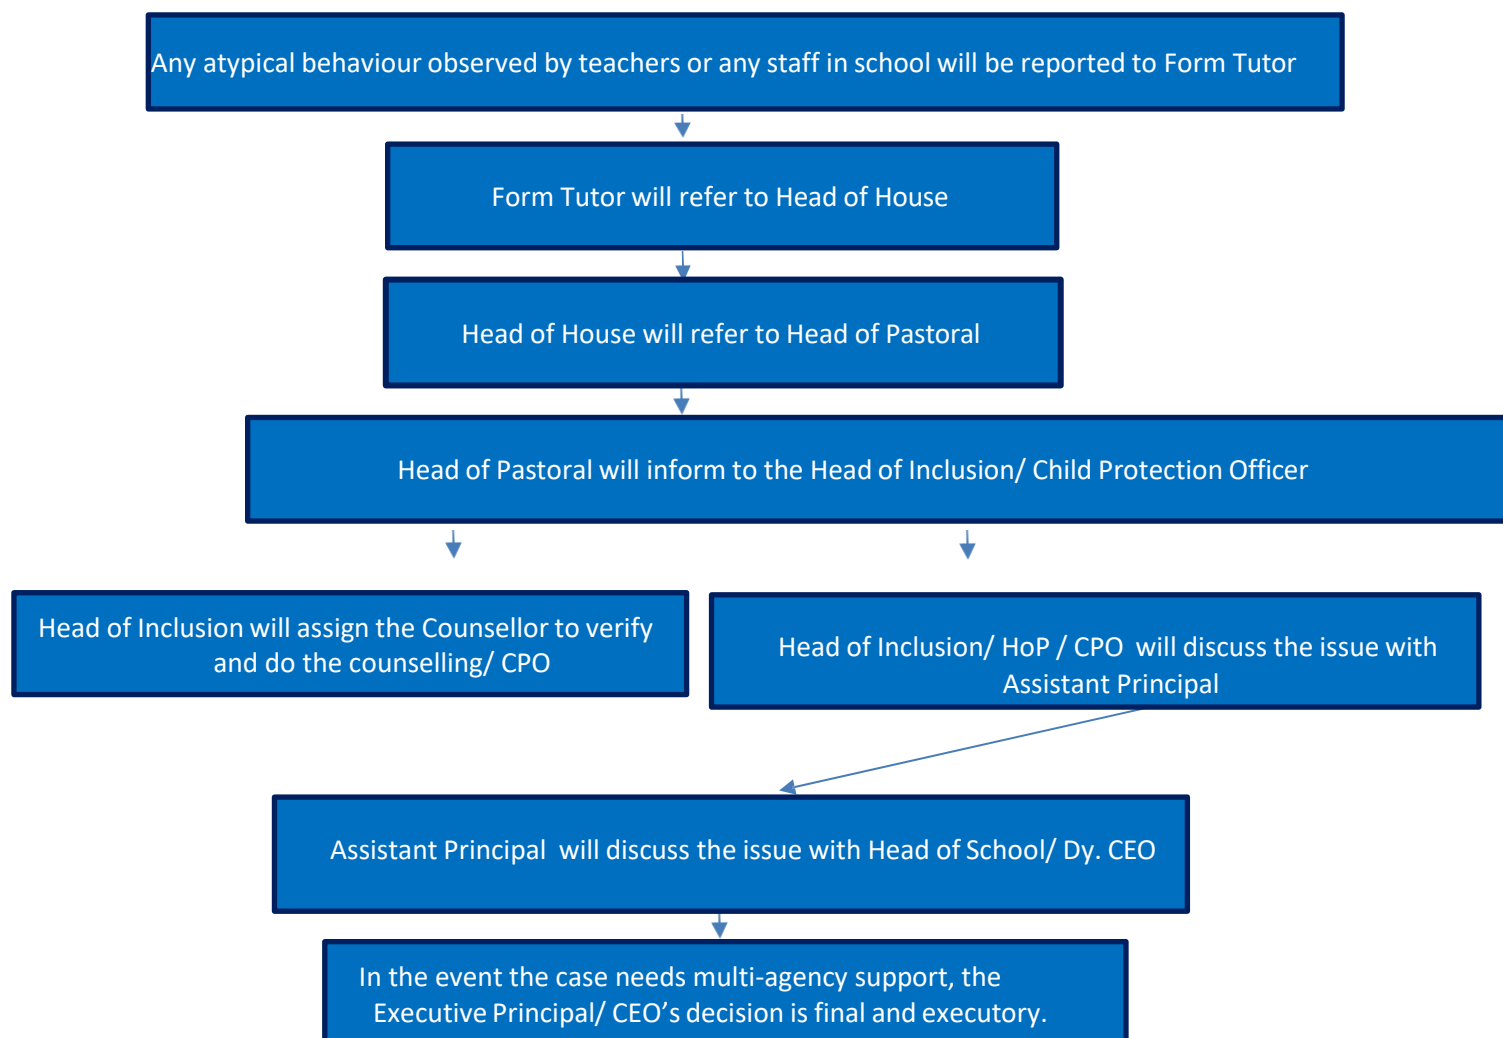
Any atypical behaviour observed by teachers or any staff in school will be reported to Form Tutor

Form Tutor will refer to Head of House

Head of House will refer to Head of Pastoral

Head of Pastoral will inform to the Head of Inclusion/ Child Protection Officer

Head of Inclusion will assign the Counsellor to verify and do the counselling/ CPO

Head of Inclusion/ HoP / CPO will discuss the issue with Assistant Principal

Assistant Principal will discuss the issue with Head of School/ Dy. CEO

In the event the case needs multi-agency support, the Executive Principal/ CEO's decision is final and executory.